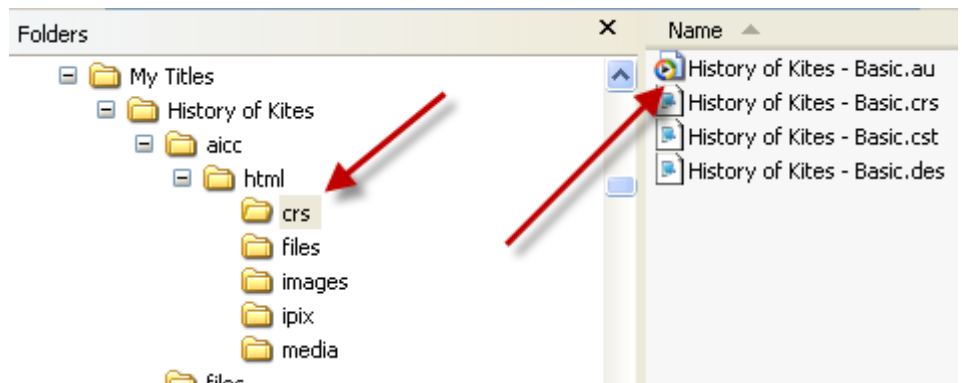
Folders

My Titles
History of Kites
aicc
html
crs
files
images
ipix
media
files

Name

History of Kites - Basic.au
History of Kites - Basic.crs
History of Kites - Basic.cst
History of Kites - Basic.des